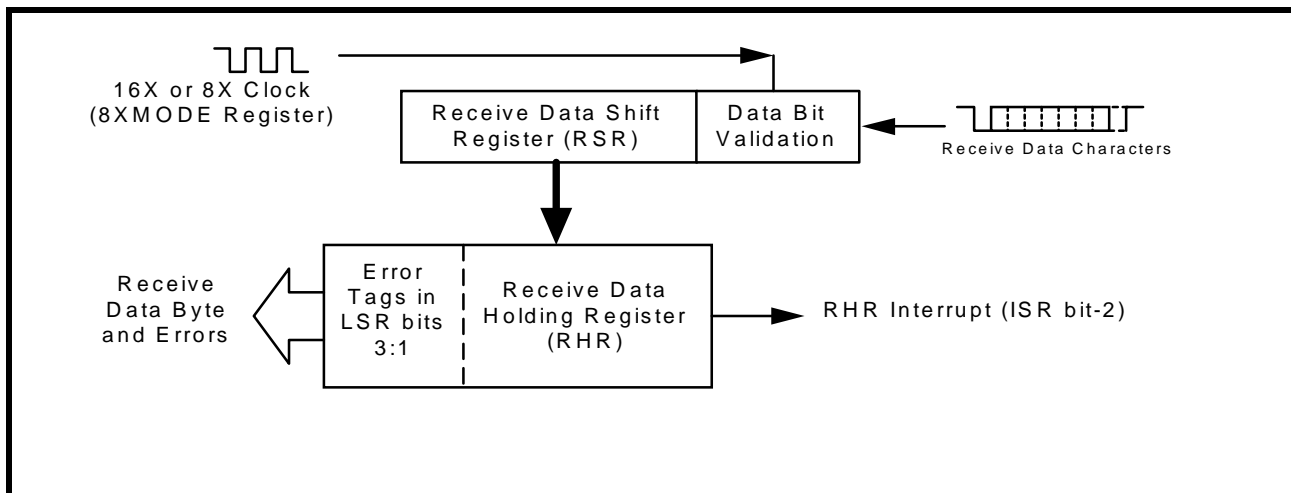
16X or 8X Clock
(8XMODE Register)

Receive Data Shift Register (RSR)

Data Bit Validation

Receive Data Characters

Receive Data Byte and Errors

Error Tags in LSR bits 3:1

Receive Data Holding Register (RHR)

RHR Interrupt (ISR bit-2)